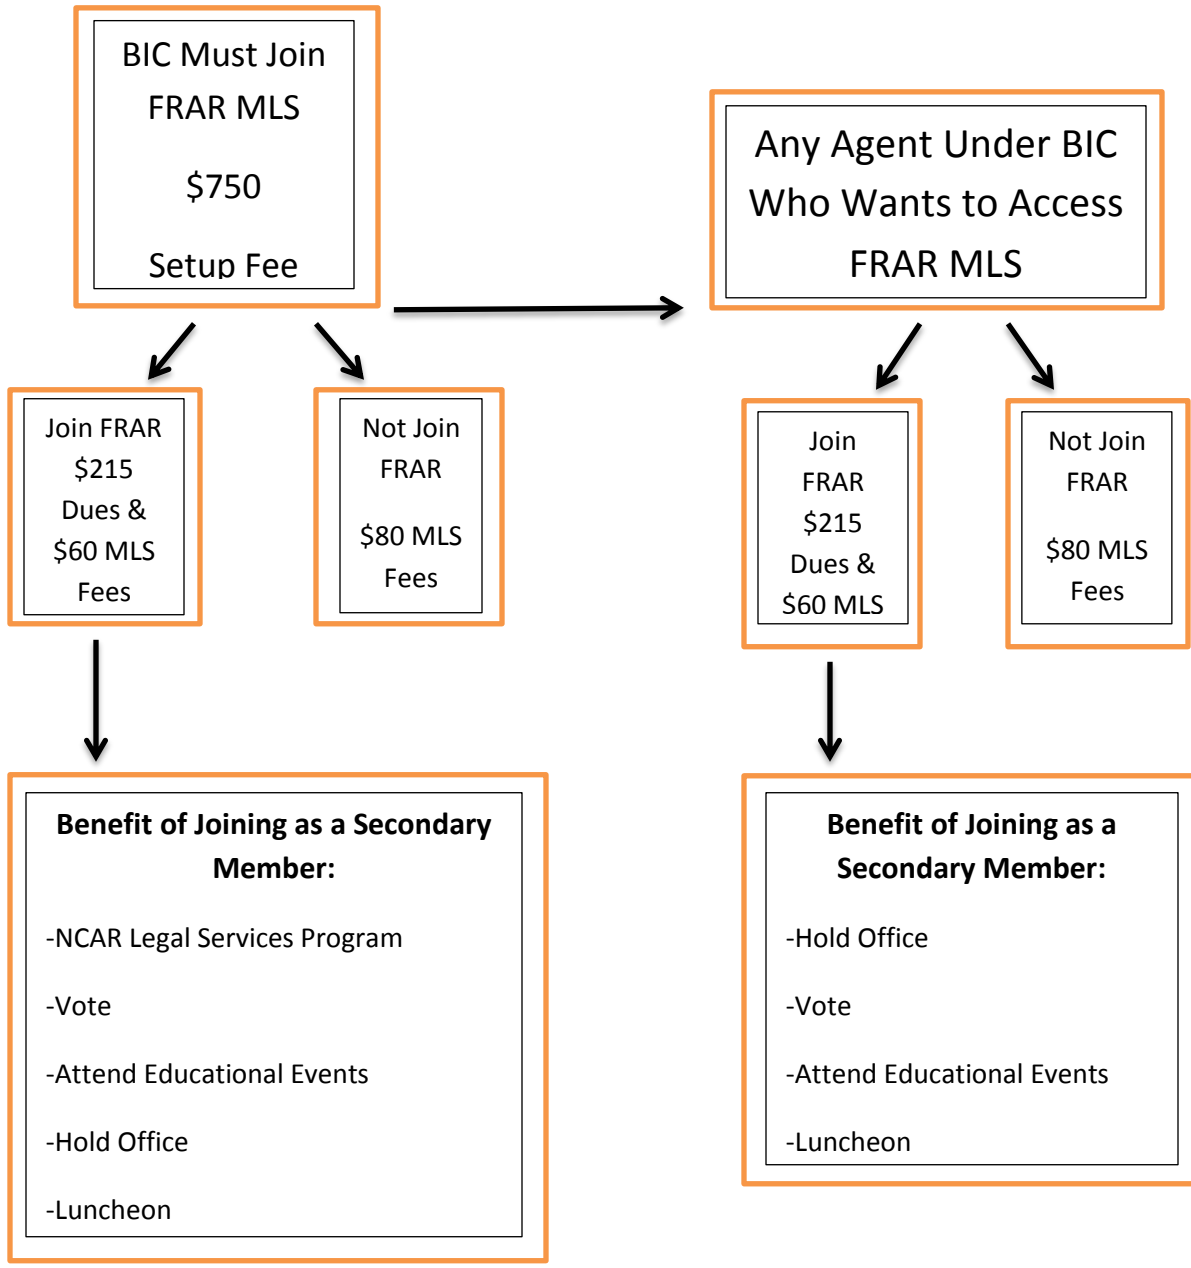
BIC Must Join FRAR MLS

$750

Setup Fee

Any Agent Under BIC Who Wants to Access FRAR MLS

Join FRAR $215 Dues & $60 MLS Fees

Not Join FRAR

$80 MLS Fees

Join FRAR $215 Dues & $60 MLS

Not Join FRAR

$80 MLS Fees

**Benefit of Joining as a Secondary Member:**

-NCAR Legal Services Program

-Vote

-Attend Educational Events

-Hold Office

-Luncheon

**Benefit of Joining as a Secondary Member:**

-Hold Office

-Vote

-Attend Educational Events

-Luncheon